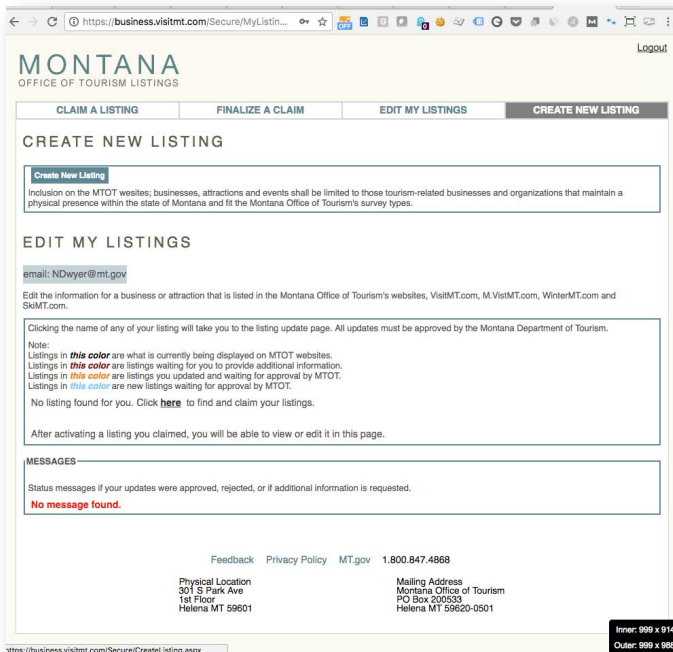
https://business.visitmt.com/Secure/MyListin...

Logout

MONTANA
OFFICE OF TOURISM LISTINGS

CLAIM A LISTING | FINALIZE A CLAIM | EDIT MY LISTINGS | CREATE NEW LISTING

CREATE NEW LISTING

Create New Listing

Inclusion on the MTOT wesites; businesses, attractions and events shall be limited to those tourism-related businesses and organizations that maintain a physical presence within the state of Montana and fit the Montana Office of Tourism's survey types.

EDIT MY LISTINGS

email: NDwyer@mt.gov

Edit the information for a business or attraction that is listed in the Montana Office of Tourism's websites, VisitMT.com, M.VistMT.com, WinterMT.com and SkiMT.com.

Clicking the name of any of your listing will take you to the listing update page. All updates must be approved by the Montana Department of Tourism.

Note:
Listings in **this color** are what is currently being displayed on MTOT websites.
Listings in **this color** are listings waiting for you to provide additional information.
Listings in **this color** are listings you updated and waiting for approval by MTOT.
Listings in **this color** are new listings waiting for approval by MTOT.

No listing found for you. Click **here** to find and claim your listings.

After activating a listing you claimed, you will be able to view or edit it in this page.

MESSAGES

Status messages if your updates were approved, rejected, or if additional information is requested.

No message found.

Feedback Privacy Policy MT.gov 1.800.847.4868

Physical Location
301 S Park Ave
1st Floor
Helena MT 59601

Mailing Address
Montana Office of Tourism
PO Box 200533
Helena MT 59620-0501

Inner: 999 x 914
Outer: 999 x 98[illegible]

ttps://business.visitmt.com/Secure/CreateListing.aspx